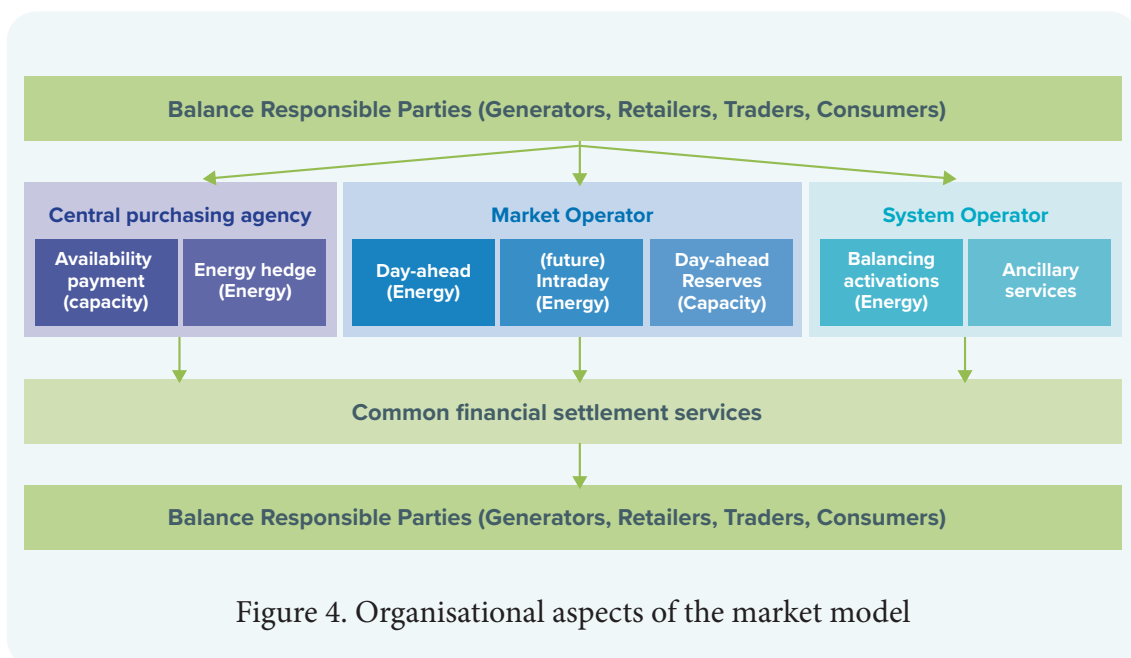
Balance Responsible Parties (Generators, Retailers, Traders, Consumers)

Central purchasing agency

Availability payment (capacity)

Energy hedge (Energy)

Market Operator

Day-ahead (Energy)

(future) Intraday (Energy)

Day-ahead Reserves (Capacity)

System Operator

Balancing activations (Energy)

Ancillary services

Common financial settlement services

Balance Responsible Parties (Generators, Retailers, Traders, Consumers)

Figure 4. Organisational aspects of the market model